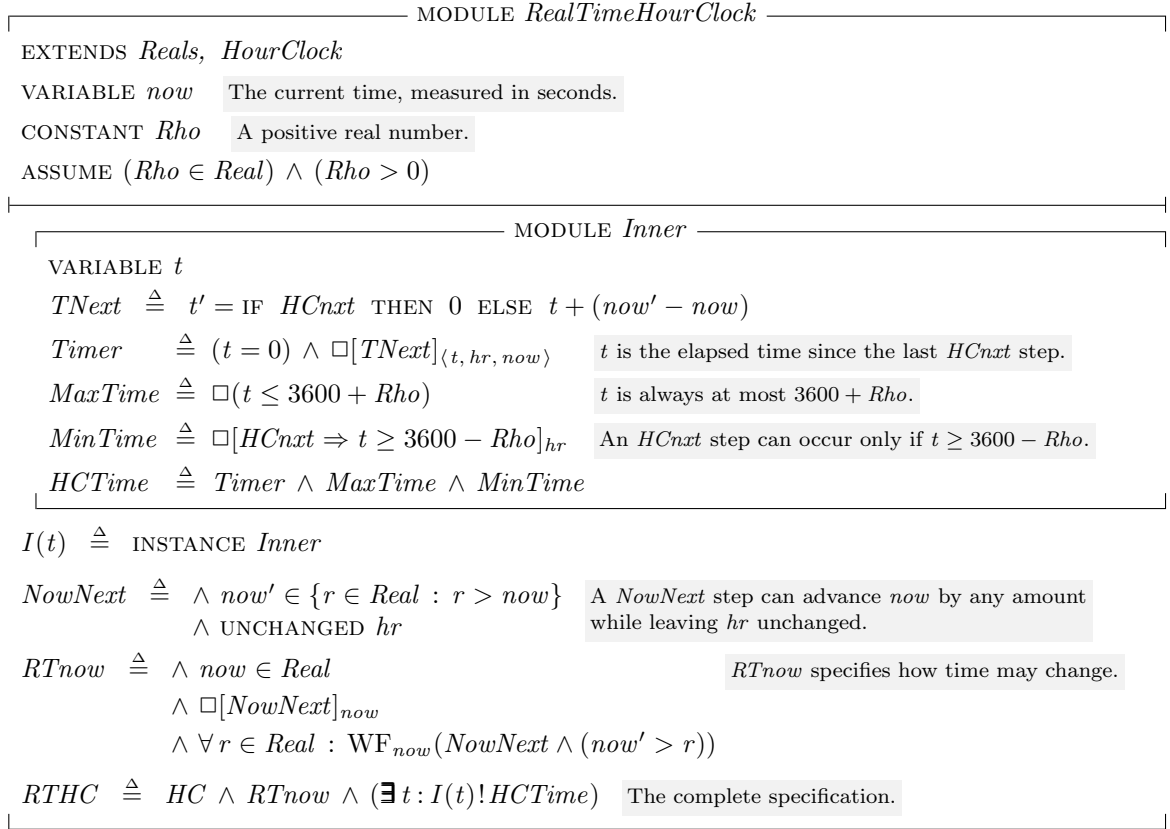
MODULE $RealTimeHourClock$

EXTENDS $Reals$, $HourClock$

VARIABLE $now$ The current time, measured in seconds.

CONSTANT $Rho$ A positive real number.

ASSUME $(Rho \in Real) \land (Rho > 0)$

MODULE $Inner$

VARIABLE $t$

$TNext \triangleq t' = \text{IF } HCnxt \text{ THEN } 0 \text{ ELSE } t + (now' - now)$

$Timer \triangleq (t = 0) \land \Box[TNext]_{\langle t, hr, now \rangle}$ $t$ is the elapsed time since the last $HCnxt$ step.

$MaxTime \triangleq \Box(t \leq 3600 + Rho)$ $t$ is always at most $3600 + Rho$.

$MinTime \triangleq \Box[HCnxt \Rightarrow t \geq 3600 - Rho]_{hr}$ An $HCnxt$ step can occur only if $t \geq 3600 - Rho$.

$HCTime \triangleq Timer \land MaxTime \land MinTime$

$I(t) \triangleq$ INSTANCE $Inner$

$NowNext \triangleq \land\ now' \in \{r \in Real : r > now\}$
$\land$ UNCHANGED $hr$

A $NowNext$ step can advance $now$ by any amount while leaving $hr$ unchanged.

$RTnow \triangleq \land\ now \in Real$
$\land\ \Box[NowNext]_{now}$
$\land\ \forall r \in Real : \text{WF}_{now}(NowNext \land (now' > r))$

$RTnow$ specifies how time may change.

$RTHC \triangleq HC \land RTnow \land (\exists t : I(t)!HCTime)$ The complete specification.